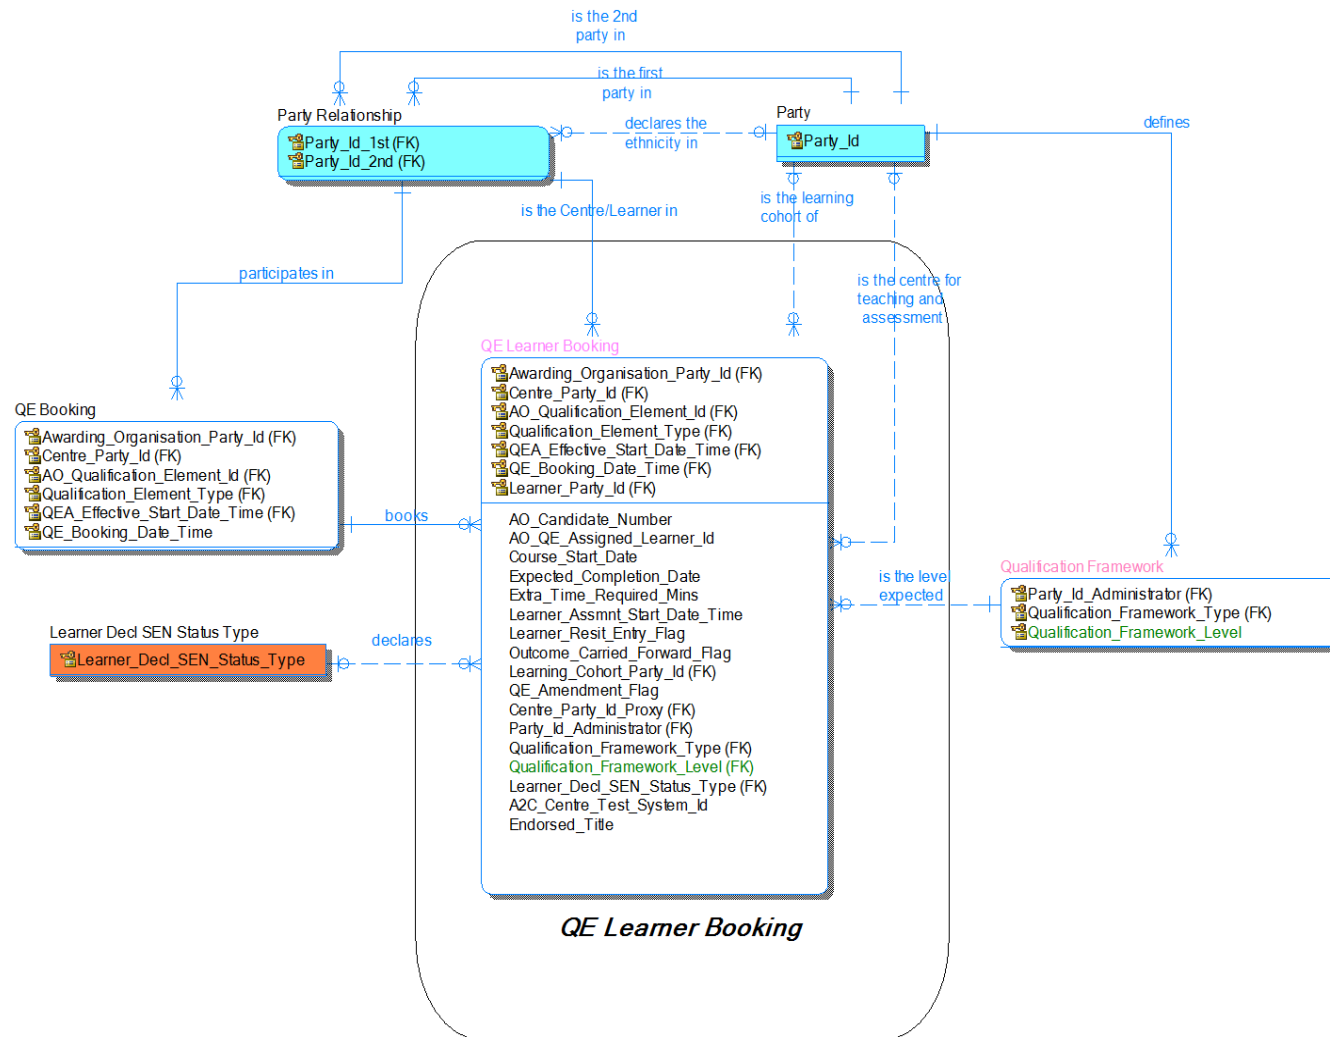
is the 2nd party in

is the first party in

Party Relationship

Party_Id_1st (FK)
Party_Id_2nd (FK)

declares the ethnicity in

Party

Party_Id

defines

is the Centre/Learner in

is the learning cohort of

participates in

is the centre for teaching and assessment

QE Learner Booking

Awarding_Organisation_Party_Id (FK)
Centre_Party_Id (FK)
AO_Qualification_Element_Id (FK)
Qualification_Element_Type (FK)
QEA_Effective_Start_Date_Time (FK)
QE_Booking_Date_Time (FK)
Learner_Party_Id (FK)

AO_Candidate_Number
AO_QE_Assigned_Learner_Id
Course_Start_Date
Expected_Completion_Date
Extra_Time_Required_Mins
Learner_Assmnt_Start_Date_Time
Learner_Resit_Entry_Flag
Outcome_Carried_Forward_Flag
Learning_Cohort_Party_Id (FK)
QE_Amendment_Flag
Centre_Party_Id_Proxy (FK)
Party_Id_Administrator (FK)
Qualification_Framework_Type (FK)
Qualification_Framework_Level (FK)
Learner_Decl_SEN_Status_Type (FK)
A2C_Centre_Test_System_Id
Endorsed_Title

QE Booking

Awarding_Organisation_Party_Id (FK)
Centre_Party_Id (FK)
AO_Qualification_Element_Id (FK)
Qualification_Element_Type (FK)
QEA_Effective_Start_Date_Time (FK)
QE_Booking_Date_Time

books

Qualification Framework

Party_Id_Administrator (FK)
Qualification_Framework_Type (FK)
Qualification_Framework_Level

is the level expected

Learner Decl SEN Status Type

Learner_Decl_SEN_Status_Type

declares

QE Learner Booking